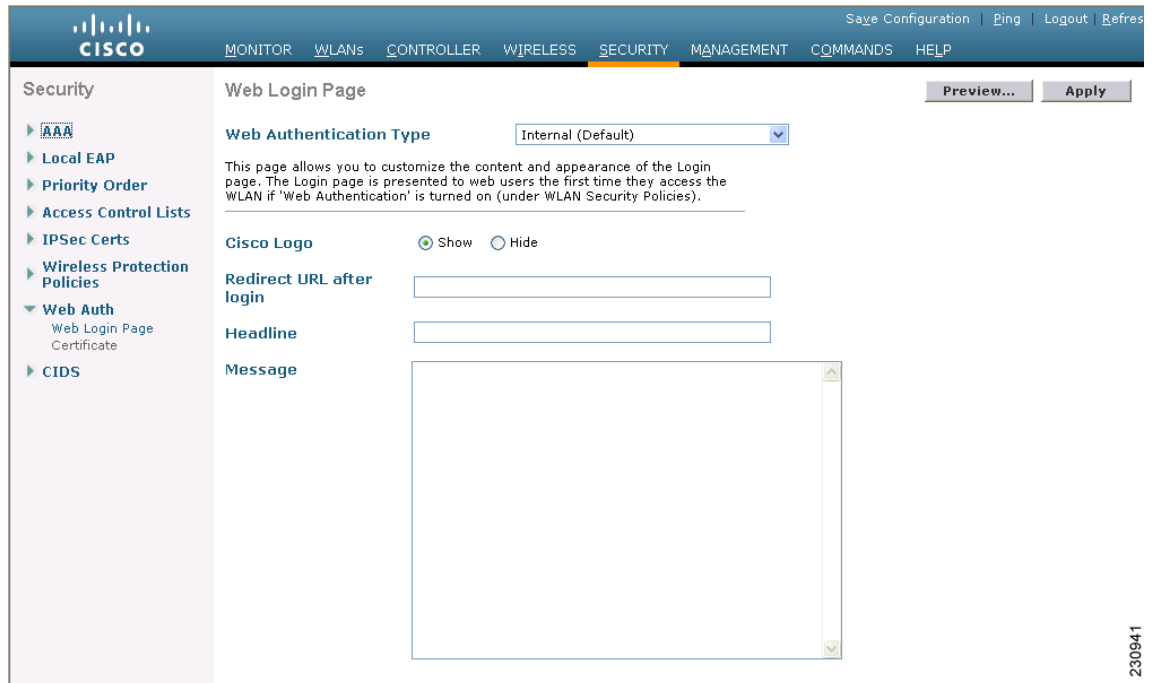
cisco

Save Configuration | Ping | Logout | Refres

MONITOR WLANs CONTROLLER WIRELESS SECURITY MANAGEMENT COMMANDS HELP

Security

AAA
Local EAP
Priority Order
Access Control Lists
IPSec Certs
Wireless Protection Policies
Web Auth
Web Login Page
Certificate
CIDS

Web Login Page

Preview... Apply

Web Authentication Type Internal (Default)

This page allows you to customize the content and appearance of the Login page. The Login page is presented to web users the first time they access the WLAN if 'Web Authentication' is turned on (under WLAN Security Policies).

Cisco Logo Show Hide

Redirect URL after login

Headline

Message

230941